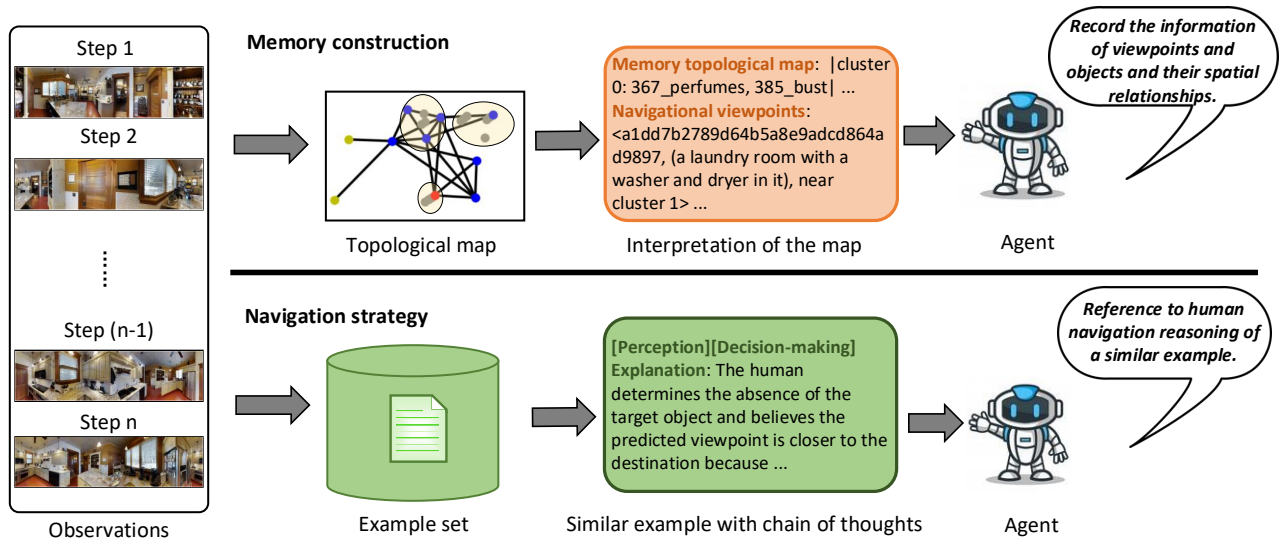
Step 1

Step 2

⋮

Step (n-1)

Step n

Observations

Memory construction

Topological map

Memory topological map: |cluster 0: 367_perfumes, 385_bust| ...
Navigational viewpoints: <a1dd7b2789d64b5a8e9adcd864ad9897, (a laundry room with a washer and dryer in it), near cluster 1> ...

Interpretation of the map

Record the information of viewpoints and objects and their spatial relationships.

Agent

Navigation strategy

Example set

[Perception][Decision-making]
Explanation: The human determines the absence of the target object and believes the predicted viewpoint is closer to the destination because ...

Similar example with chain of thoughts

Reference to human navigation reasoning of a similar example.

Agent